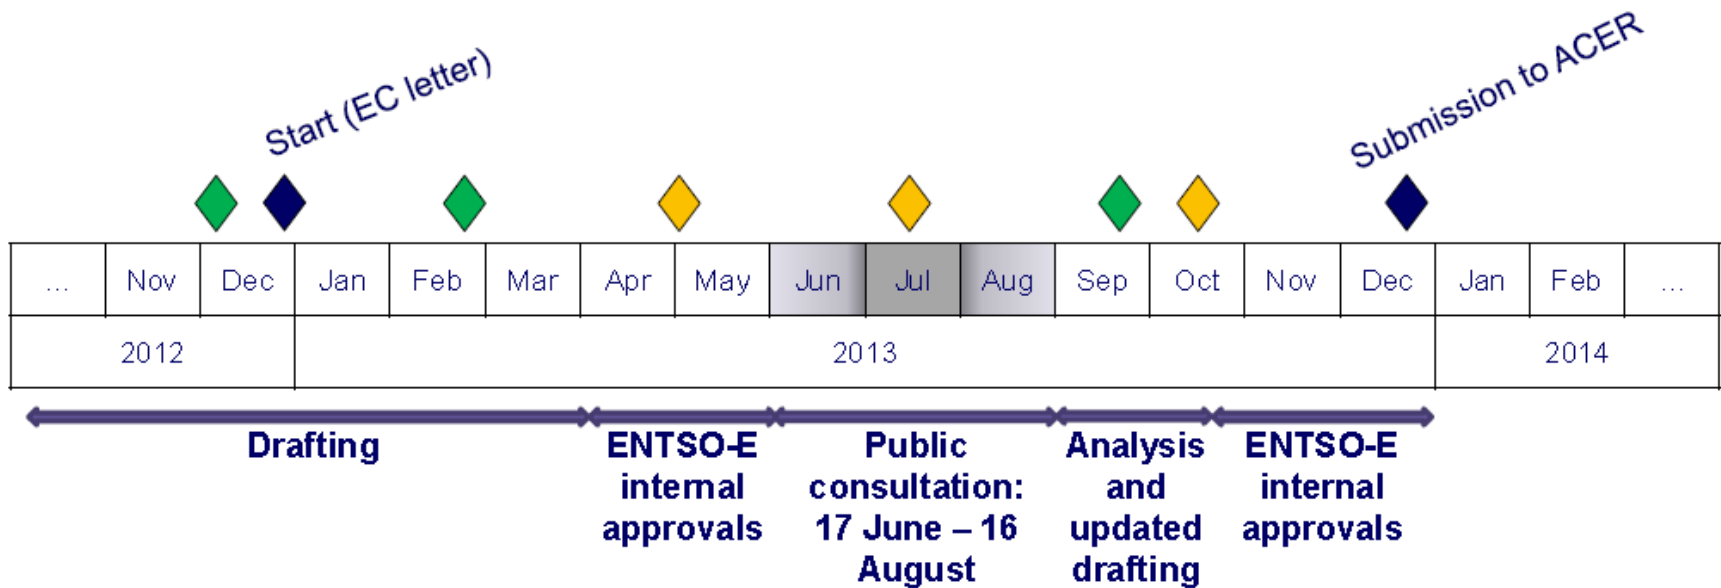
Start (EC letter)

Submission to ACER

| ... | Nov | Dec | Jan | Feb | Mar | Apr | May | Jun | Jul | Aug | Sep | Oct | Nov | Dec | Jan | Feb | ... |
|---|---|---|---|---|---|---|---|---|---|---|---|---|---|---|---|---|---|
| 2012 | | | 2013 | | | | | | | | | | | | 2014 | | |

Drafting

ENTSO-E internal approvals

Public consultation: 17 June – 16 August

Analysis and updated drafting

ENTSO-E internal approvals